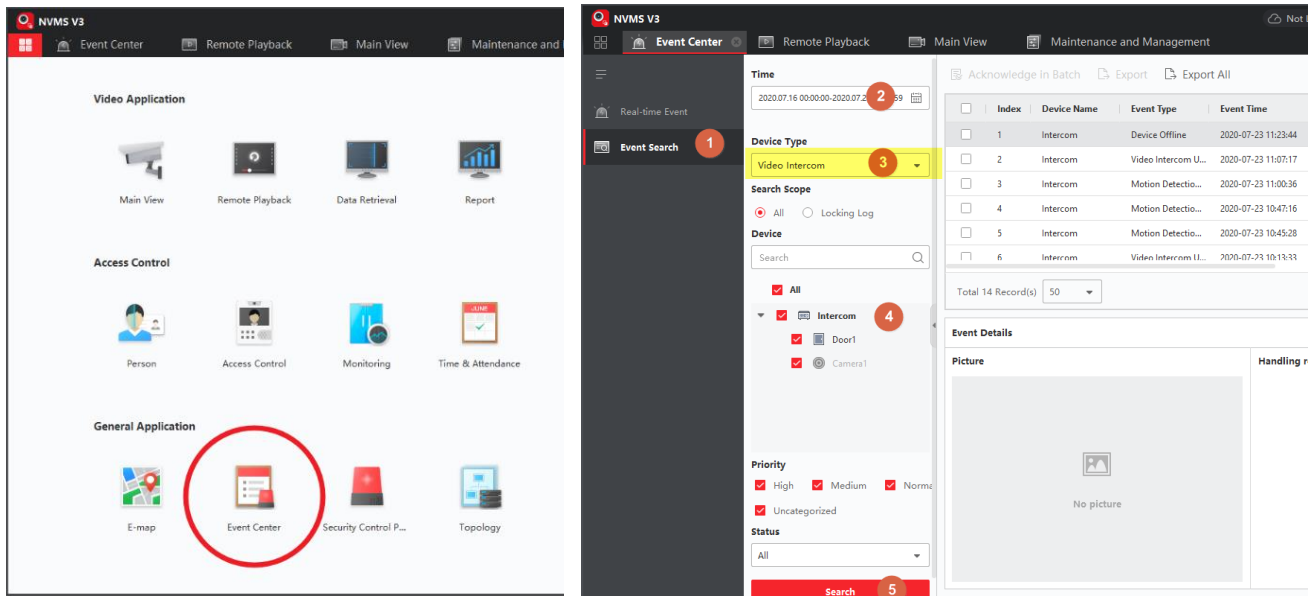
NVMS V3

Event Center Remote Playback Main View Maintenance and

Video Application

Main View Remote Playback Data Retrieval Report

Access Control

Person Access Control Monitoring Time & Attendance

General Application

E-map Event Center Security Control P... Topology

NVMS V3

Not

Event Center Remote Playback Main View Maintenance and Management

Real-time Event

Event Search 1

Time

2020.07.16 00:00:00-2020.07.2 2 59

Device Type

Video Intercom 3

Search Scope

All Locking Log

Device

Search

All

Intercom 4

Door1

Camera1

Priority

High Medium Norma

Uncategorized

Status

All

Search 5

Acknowledge in Batch Export Export All

| | Index | Device Name | Event Type | Event Time |
|---|---|---|---|---|
| | 1 | Intercom | Device Offline | 2020-07-23 11:23:44 |
| | 2 | Intercom | Video Intercom U... | 2020-07-23 11:07:17 |
| | 3 | Intercom | Motion Detectio... | 2020-07-23 11:00:36 |
| | 4 | Intercom | Motion Detectio... | 2020-07-23 10:47:16 |
| | 5 | Intercom | Motion Detectio... | 2020-07-23 10:45:28 |
| | 6 | Intercom | Video Intercom U... | 2020-07-23 10:13:33 |

Total 14 Record(s) 50

Event Details

Picture

Handling r

No picture